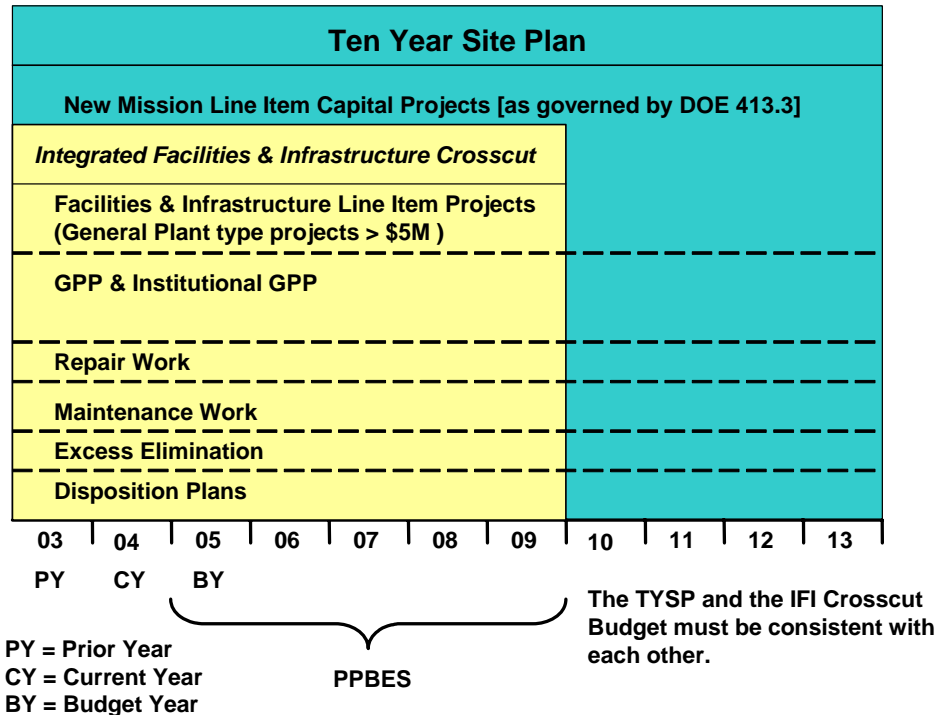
Ten Year Site Plan

New Mission Line Item Capital Projects [as governed by DOE 413.3]

Integrated Facilities & Infrastructure Crosscut

Facilities & Infrastructure Line Item Projects (General Plant type projects > \$5M )

GPP & Institutional GPP

Repair Work

Maintenance Work

Excess Elimination

Disposition Plans

03 04 05 06 07 08 09 10 11 12 13

PY CY BY

The TYSP and the IFI Crosscut Budget must be consistent with each other.

PY = Prior Year
CY = Current Year
BY = Budget Year

PPBES